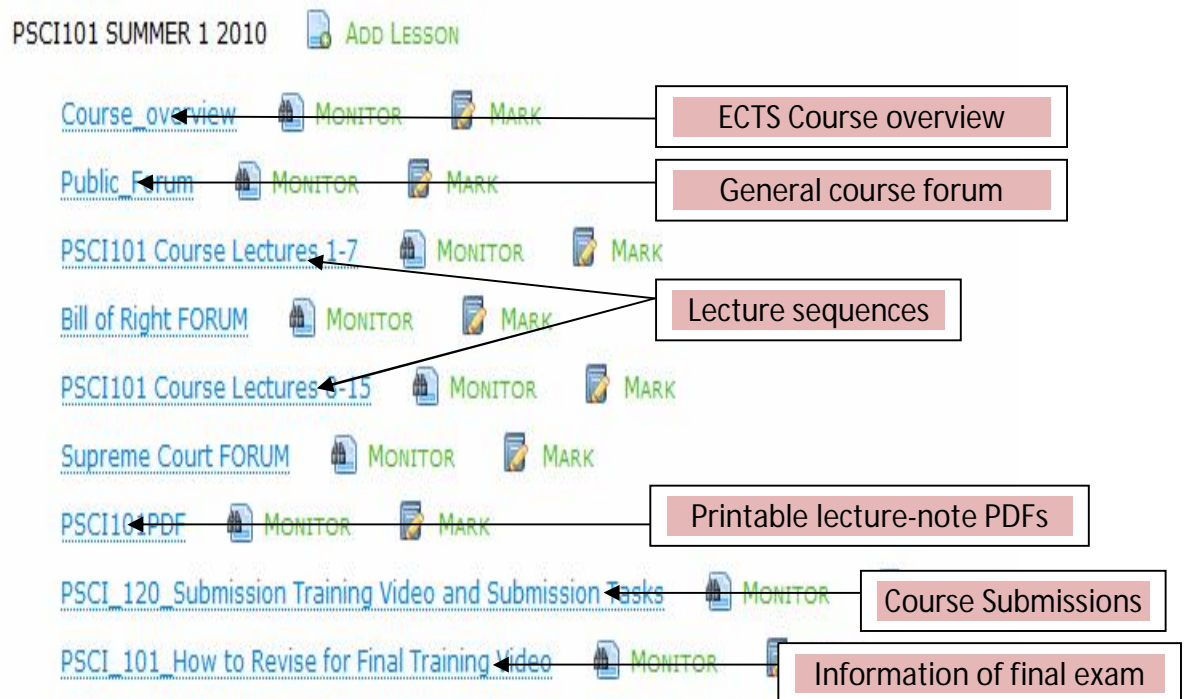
PSCI101 SUMMER 1 2010 ADD LESSON

Course_overview MONITOR MARK

ECTS Course overview

Public_Forum MONITOR MARK

General course forum

PSCI101 Course Lectures 1-7 MONITOR MARK

Lecture sequences

Bill of Right FORUM MONITOR MARK

PSCI101 Course Lectures 8-15 MONITOR MARK

Supreme Court FORUM MONITOR MARK

PSCI101PDF MONITOR MARK

Printable lecture-note PDFs

PSCI_120_Submission Training Video and Submission Tasks MONITOR

Course Submissions

PSCI_101_How to Revise for Final Training Video MONITOR

Information of final exam